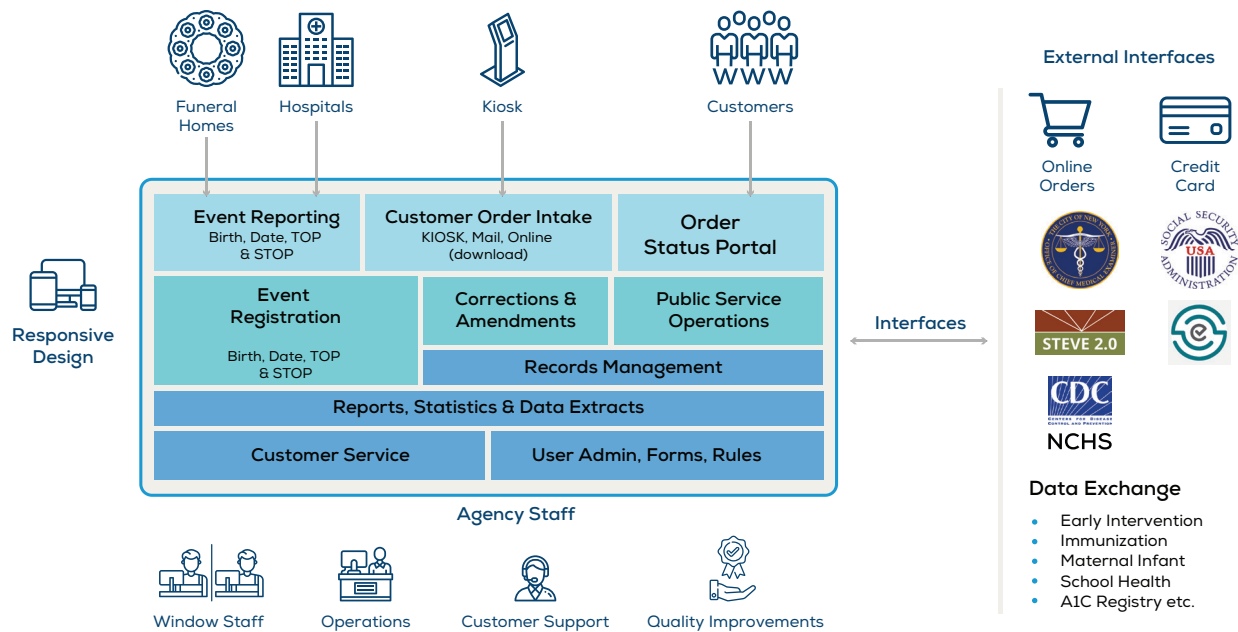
Funeral Homes

Hospitals

Kiosk

Customers

External Interfaces

Online Orders

Credit Card

Event Reporting
Birth, Date, TOP & STOP

Customer Order Intake
KIOSK, Mail, Online (download)

Order Status Portal

Event Registration
Birth, Date, TOP & STOP

Corrections & Amendments

Public Service Operations

Records Management

Reports, Statistics & Data Extracts

Customer Service

User Admin, Forms, Rules

Responsive Design

Interfaces

THE CITY OF NEW YORK OFFICE OF CHIEF MEDICAL EXAMINER

SOCIAL SECURITY ADMINISTRATION USA

STEVE 2.0

CDC CENTERS FOR DISEASE CONTROL AND PREVENTION

NCHS

Data Exchange
• Early Intervention
• Immunization
• Maternal Infant
• School Health
• A1C Registry etc.

Agency Staff

Window Staff

Operations

Customer Support

Quality Improvements